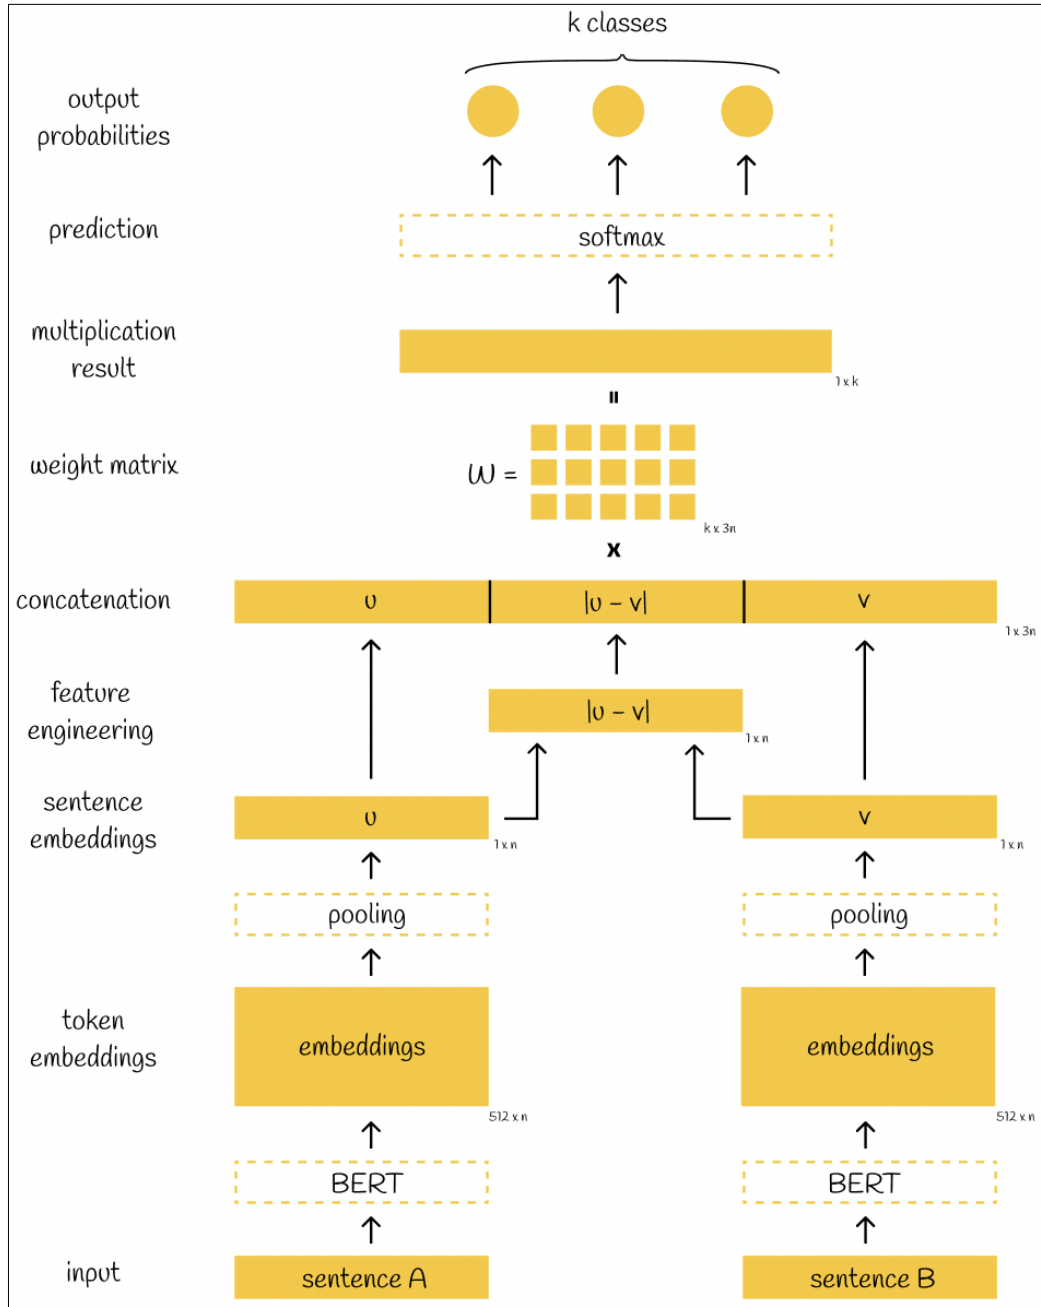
k classes

output probabilities

prediction

softmax

multiplication result

1 x k

=

weight matrix

$W$ =

k x 3n

x

concatenation

u | |u – v| | v

1 x 3n

feature engineering

|u – v|

1 x n

sentence embeddings

u

1 x n

v

1 x n

pooling

pooling

token embeddings

embeddings

512 x n

embeddings

512 x n

BERT

BERT

input

sentence A

sentence B